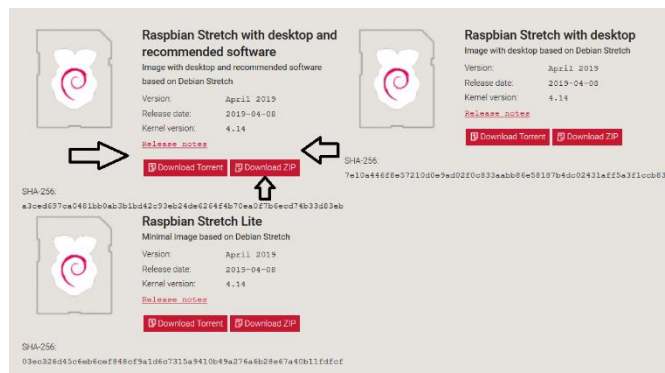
Raspbian Stretch with desktop and recommended software

Image with desktop and recommended software based on Debian Stretch

Version: April 2019

Release date: 2019-04-08

Kernel version: 4.14

Release notes

Download Torrent Download ZIP

SHA-256:

a3ced697ca0481bb0ab3b1bd42c93eb24de6264f4b70ea0f7b6ecd74b33d83eb

Raspbian Stretch with desktop

Image with desktop based on Debian Stretch

Version: April 2019

Release date: 2019-04-08

Kernel version: 4.14

Release notes

Download Torrent Download ZIP

SHA-256:

7e10a446f8e57210d0e9ad02f0c833aabb86e58187b4dc02431aff5a3f1ccb83

Raspbian Stretch Lite

Minimal image based on Debian Stretch

Version: April 2019

Release date: 2019-04-08

Kernel version: 4.14

Release notes

Download Torrent Download ZIP

SHA-256:

03ec326d45c6eb6cef848cf9a1d6c7315a9410b49a276a6b28e67a40b11fdfcf